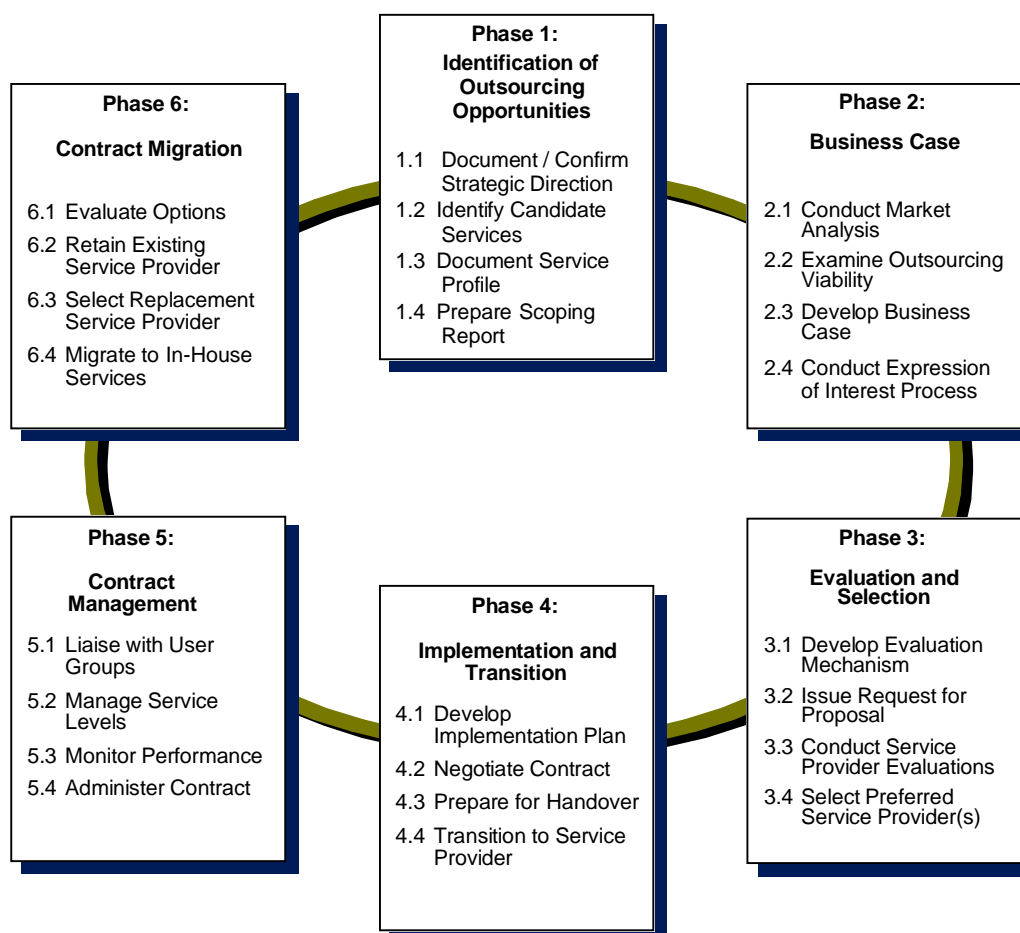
Phase 1:
Identification of Outsourcing Opportunities

1.1 Document / Confirm Strategic Direction
1.2 Identify Candidate Services
1.3 Document Service Profile
1.4 Prepare Scoping Report

Phase 2:
Business Case

2.1 Conduct Market Analysis
2.2 Examine Outsourcing Viability
2.3 Develop Business Case
2.4 Conduct Expression of Interest Process

Phase 3:
Evaluation and Selection

3.1 Develop Evaluation Mechanism
3.2 Issue Request for Proposal
3.3 Conduct Service Provider Evaluations
3.4 Select Preferred Service Provider(s)

Phase 4:
Implementation and Transition

4.1 Develop Implementation Plan
4.2 Negotiate Contract
4.3 Prepare for Handover
4.4 Transition to Service Provider

Phase 5:
Contract Management

5.1 Liaise with User Groups
5.2 Manage Service Levels
5.3 Monitor Performance
5.4 Administer Contract

Phase 6:
Contract Migration

6.1 Evaluate Options
6.2 Retain Existing Service Provider
6.3 Select Replacement Service Provider
6.4 Migrate to In-House Services